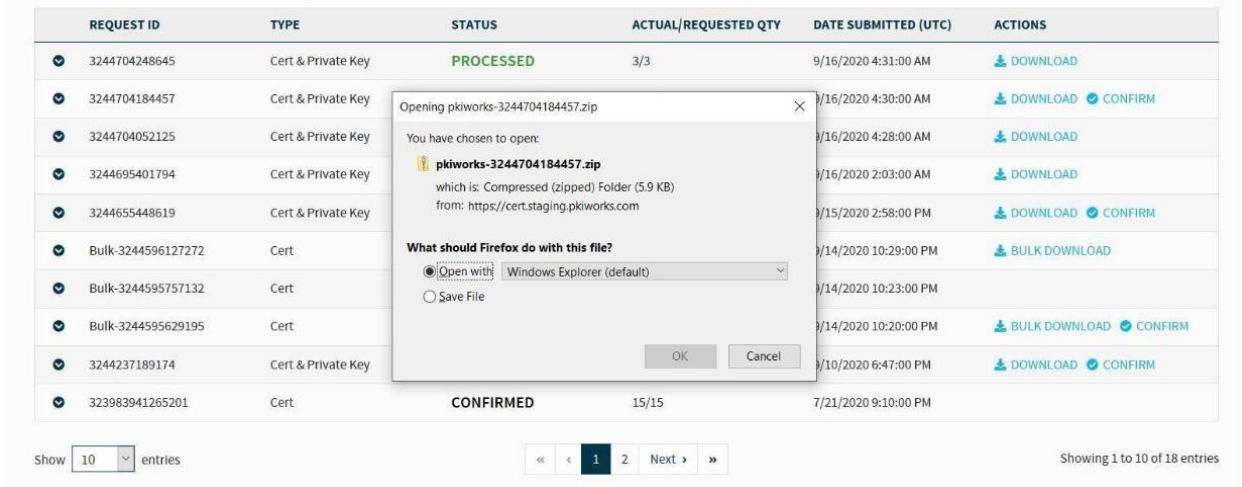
| | REQUEST ID | TYPE | STATUS | ACTUAL/REQUESTED QTY | DATE SUBMITTED (UTC) | ACTIONS |
|---|---|---|---|---|---|---|
| | 3244704248645 | Cert & Private Key | PROCESSED | 3/3 | 9/16/2020 4:31:00 AM | DOWNLOAD |
| | 3244704184457 | Cert & Private Key | | | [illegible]/16/2020 4:30:00 AM | DOWNLOAD CONFIRM |
| | 3244704052125 | Cert & Private Key | | | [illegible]/16/2020 4:28:00 AM | DOWNLOAD |
| | 3244695401794 | Cert & Private Key | | | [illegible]/16/2020 2:03:00 AM | DOWNLOAD |
| | 3244655448619 | Cert & Private Key | | | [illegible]/15/2020 2:58:00 PM | DOWNLOAD CONFIRM |
| | Bulk-3244596127272 | Cert | | | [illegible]/14/2020 10:29:00 PM | BULK DOWNLOAD |
| | Bulk-3244595757132 | Cert | | | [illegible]/14/2020 10:23:00 PM | |
| | Bulk-3244595629195 | Cert | | | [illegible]/14/2020 10:20:00 PM | BULK DOWNLOAD CONFIRM |
| | 3244237189174 | Cert & Private Key | | | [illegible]/10/2020 6:47:00 PM | DOWNLOAD CONFIRM |
| | 323983941265201 | Cert | CONFIRMED | 15/15 | 7/21/2020 9:10:00 PM | |

Opening pkiworks-3244704184457.zip

You have chosen to open:

pkiworks-3244704184457.zip

which is: Compressed (zipped) Folder (5.9 KB)

from: https://cert.staging.pkiworks.com

What should Firefox do with this file?

Open with Windows Explorer (default)

Save File

OK Cancel

Show 10 entries

« ‹ 1 2 Next › »

Showing 1 to 10 of 18 entries